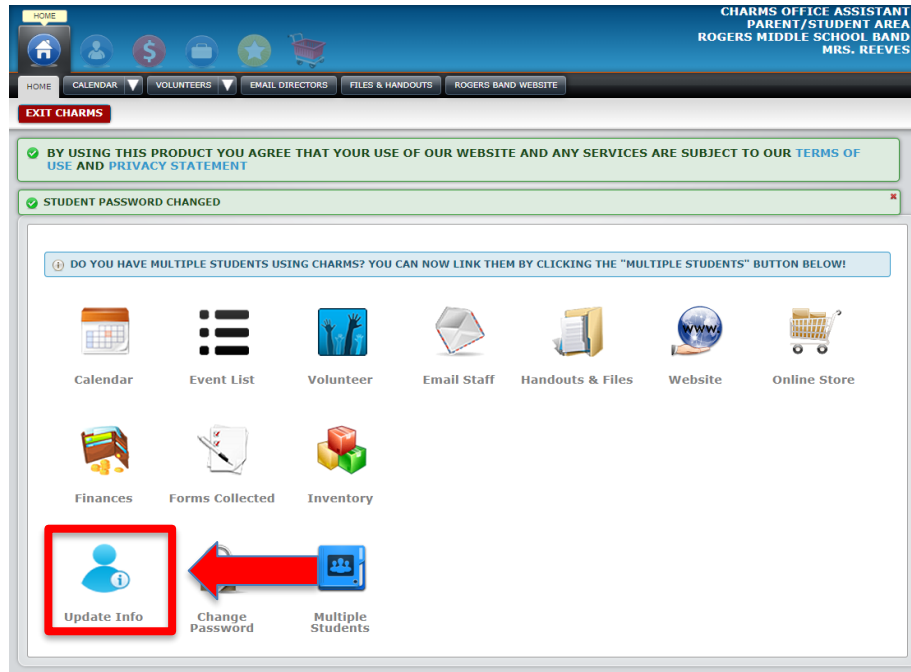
HOME

CHARMS OFFICE ASSISTANT
PARENT/STUDENT AREA
ROGERS MIDDLE SCHOOL BAND
MRS. REEVES

HOME
CALENDAR
VOLUNTEERS
EMAIL DIRECTORS
FILES & HANDOUTS
ROGERS BAND WEBSITE

EXIT CHARMS

BY USING THIS PRODUCT YOU AGREE THAT YOUR USE OF OUR WEBSITE AND ANY SERVICES ARE SUBJECT TO OUR TERMS OF USE AND PRIVACY STATEMENT

STUDENT PASSWORD CHANGED

DO YOU HAVE MULTIPLE STUDENTS USING CHARMS? YOU CAN NOW LINK THEM BY CLICKING THE "MULTIPLE STUDENTS" BUTTON BELOW!

Calendar
Event List
Volunteer
Email Staff
Handouts & Files
Website
Online Store

Finances
Forms Collected
Inventory

Update Info
Change Password
Multiple Students